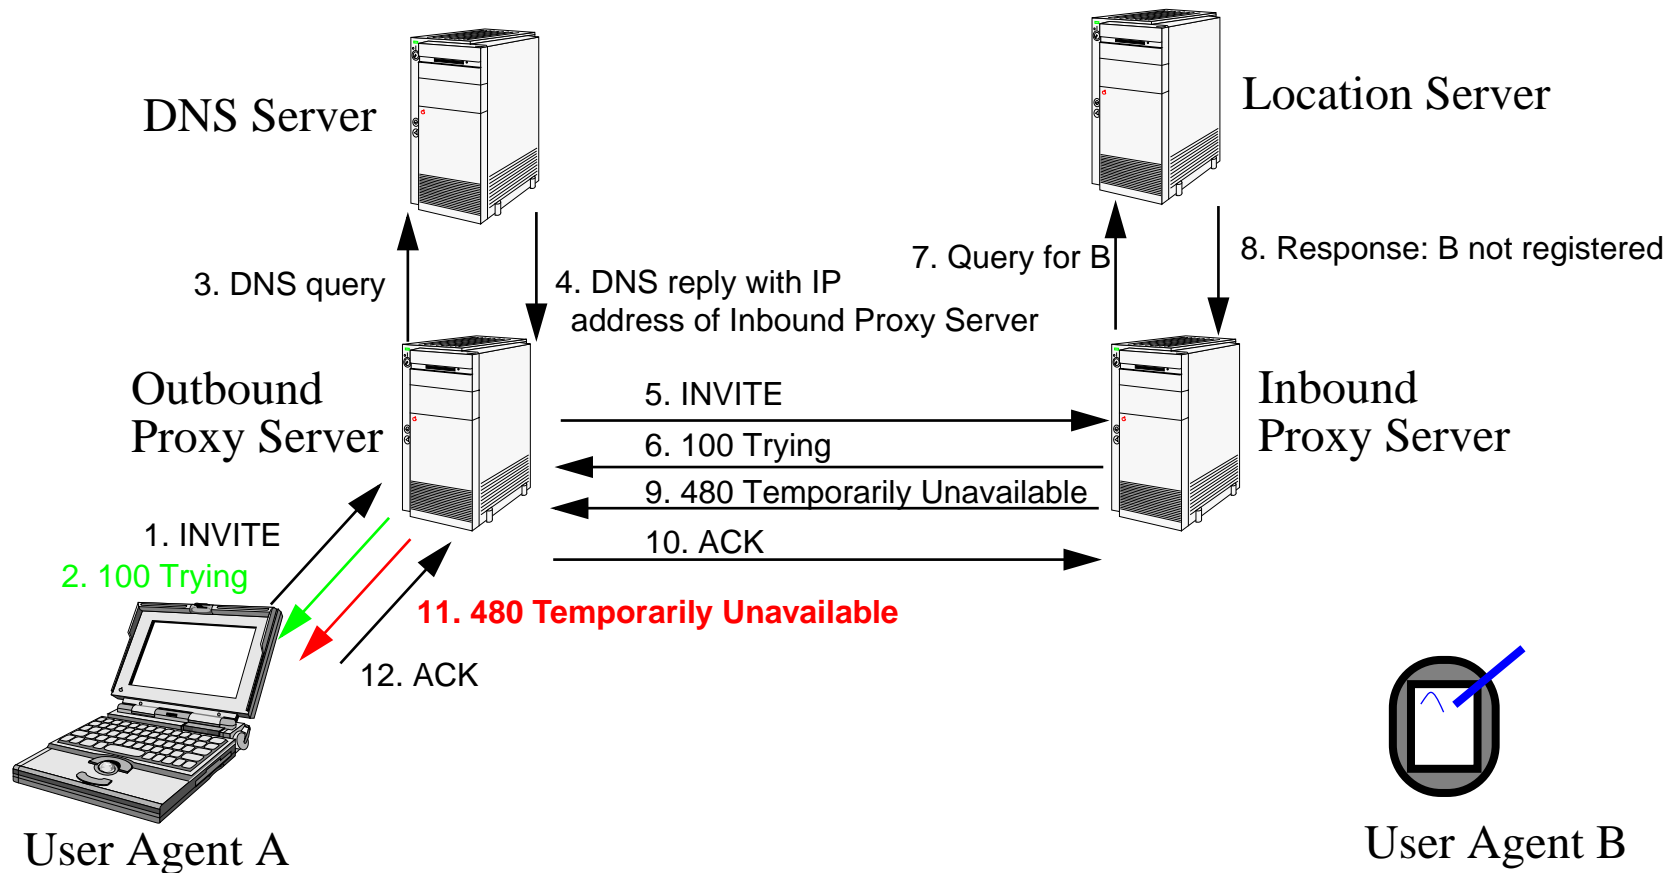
DNS Server

Location Server

3. DNS query

4. DNS reply with IP address of Inbound Proxy Server

7. Query for B

8. Response: B not registered

Outbound Proxy Server

Inbound Proxy Server

5. INVITE

6. 100 Trying

9. 480 Temporarily Unavailable

10. ACK

1. INVITE

2. 100 Trying

11. 480 Temporarily Unavailable

12. ACK

User Agent A

User Agent B